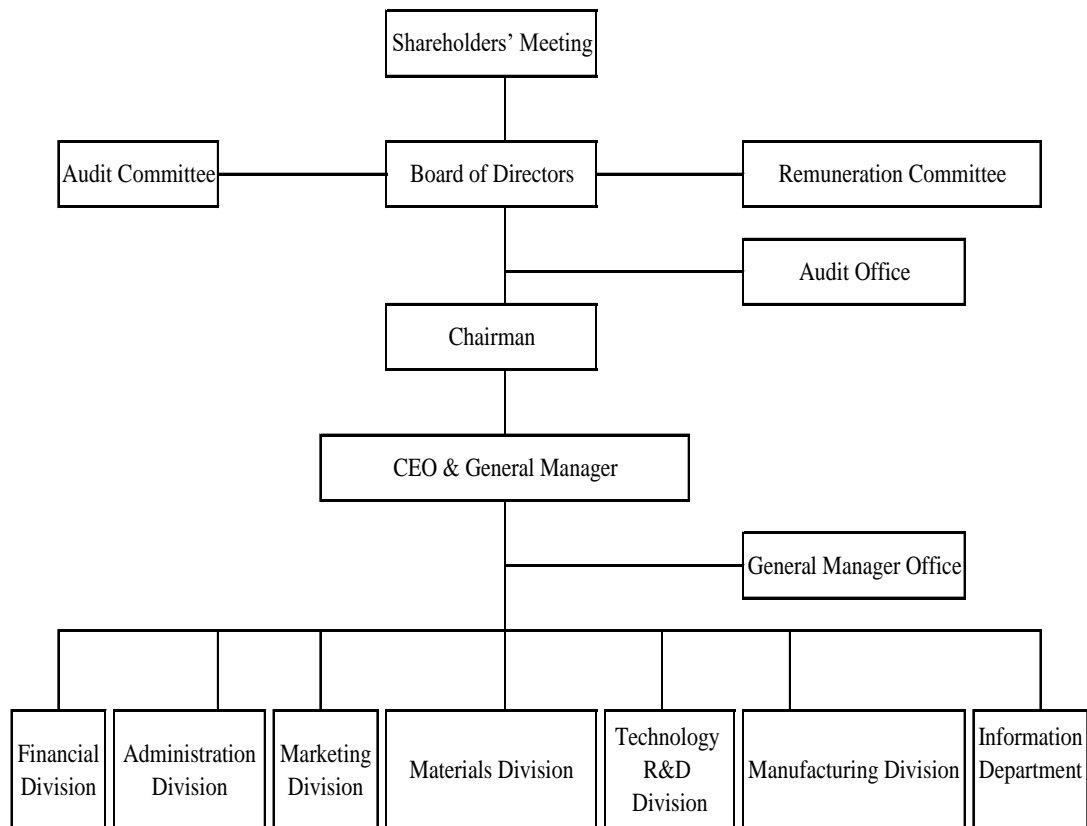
Shareholders' Meeting

Audit Committee

Board of Directors

Remuneration Committee

Audit Office

Chairman

CEO & General Manager

General Manager Office

Financial Division

Administration Division

Marketing Division

Materials Division

Technology R&D Division

Manufacturing Division

Information Department